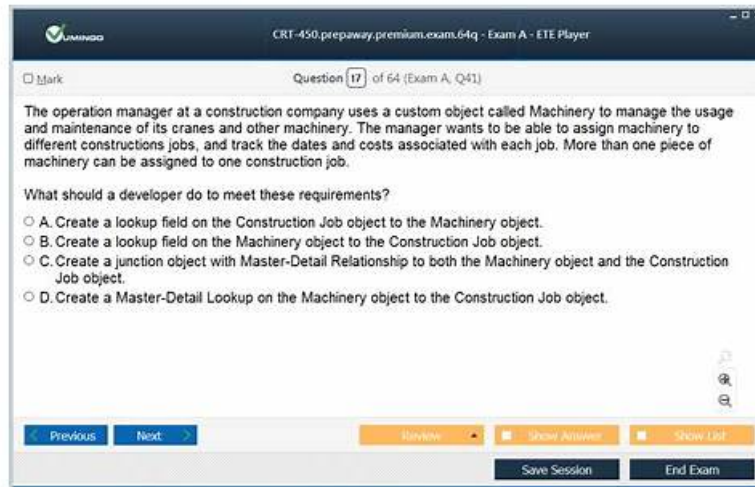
VUMINGO

CRT-450.prepaway.premium.exam.64q - Exam A - ETE Player

Mark

Question 17 of 64 (Exam A, Q41)

The operation manager at a construction company uses a custom object called Machinery to manage the usage and maintenance of its cranes and other machinery. The manager wants to be able to assign machinery to different constructions jobs, and track the dates and costs associated with each job. More than one piece of machinery can be assigned to one construction job.

What should a developer do to meet these requirements?

A. Create a lookup field on the Construction Job object to the Machinery object.
B. Create a lookup field on the Machinery object to the Construction Job object.
C. Create a junction object with Master-Detail Relationship to both the Machinery object and the Construction Job object.
D. Create a Master-Detail Lookup on the Machinery object to the Construction Job object.

Previous Next Review Show Answer Show List

Save Session End Exam